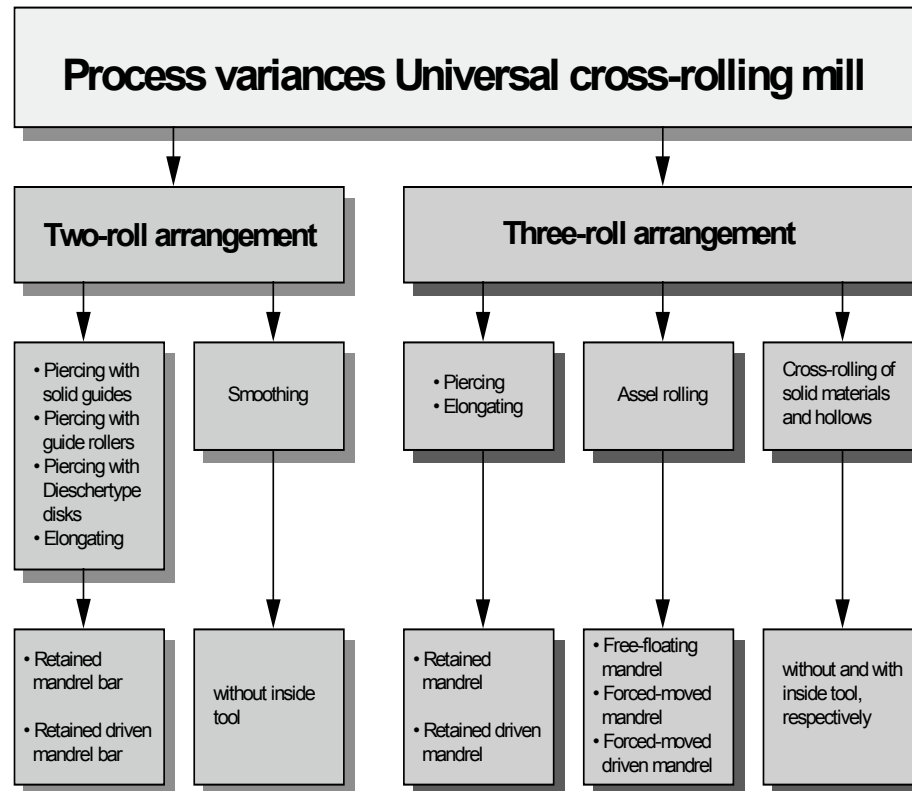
Process variances Universal cross-rolling mill

Two-roll arrangement

Three-roll arrangement

• Piercing with solid guides
• Piercing with guide rollers
• Piercing with Dieschertype disks
• Elongating

Smoothing

• Piercing
• Elongating

Assel rolling

Cross-rolling of solid materials and hollows

• Retained mandrel bar
• Retained driven mandrel bar

without inside tool

• Retained mandrel
• Retained driven mandrel

• Free-floating mandrel
• Forced-moved mandrel
• Forced-moved driven mandrel

without and with inside tool, respectively